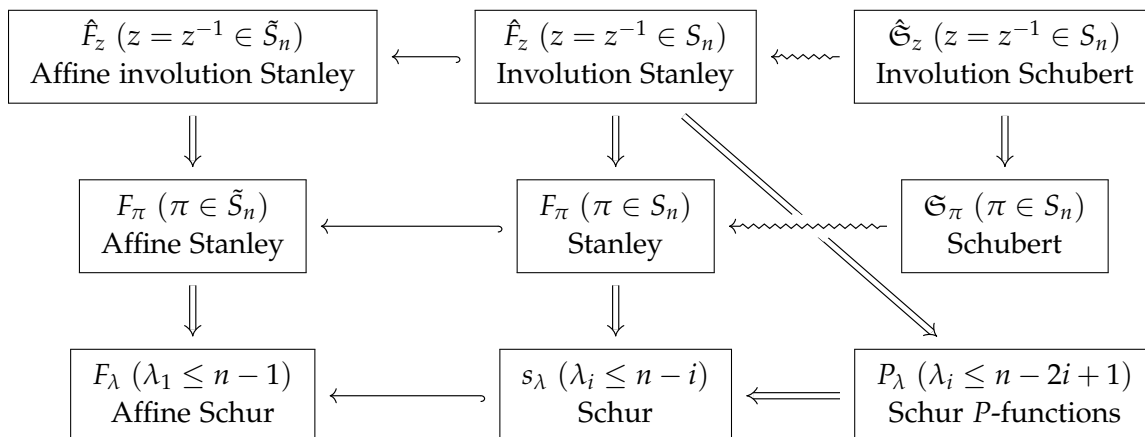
$\hat{F}_z$ ($z = z^{-1} \in \tilde{S}_n$)
Affine involution Stanley

$\hat{F}_z$ ($z = z^{-1} \in S_n$)
Involution Stanley

$\hat{\mathfrak{S}}_z$ ($z = z^{-1} \in S_n$)
Involution Schubert

$F_\pi$ ($\pi \in \tilde{S}_n$)
Affine Stanley

$F_\pi$ ($\pi \in S_n$)
Stanley

$\mathfrak{S}_\pi$ ($\pi \in S_n$)
Schubert

$F_\lambda$ ($\lambda_1 \leq n-1$)
Affine Schur

$s_\lambda$ ($\lambda_i \leq n-i$)
Schur

$P_\lambda$ ($\lambda_i \leq n-2i+1$)
Schur $P$-functions